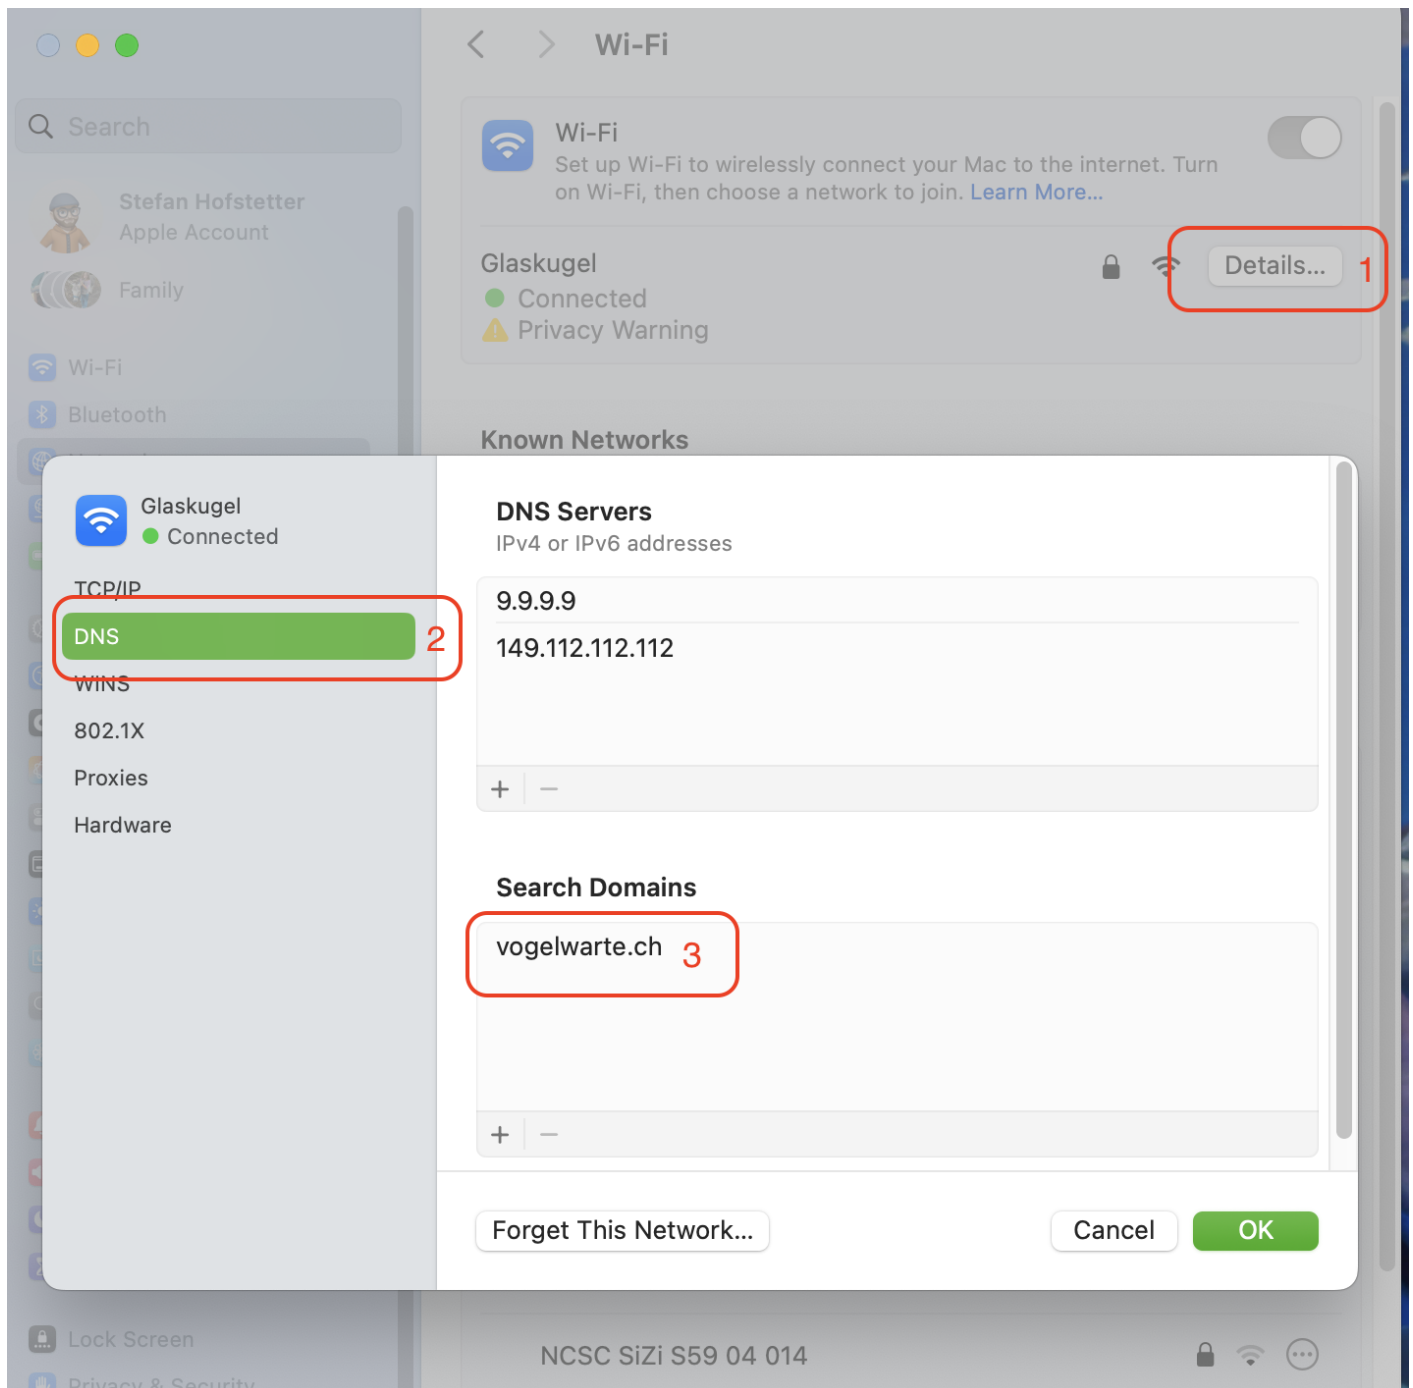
Search

Stefan Hofstetter
Apple Account

Family

Wi-Fi

Bluetooth

Wi-Fi

Wi-Fi
Set up Wi-Fi to wirelessly connect your Mac to the internet. Turn on Wi-Fi, then choose a network to join. Learn More...

Glaskugel
Connected
Privacy Warning

Details...

1

Known Networks

Glaskugel
Connected

TCP/IP
DNS
2
WINS
802.1X
Proxies
Hardware

DNS Servers
IPv4 or IPv6 addresses

9.9.9.9
149.112.112.112

+ –

Search Domains

vogelwarte.ch
3

+ –

Forget This Network...

Cancel

OK

Lock Screen

Privacy & Security

NCSC SiZi S59 04 014